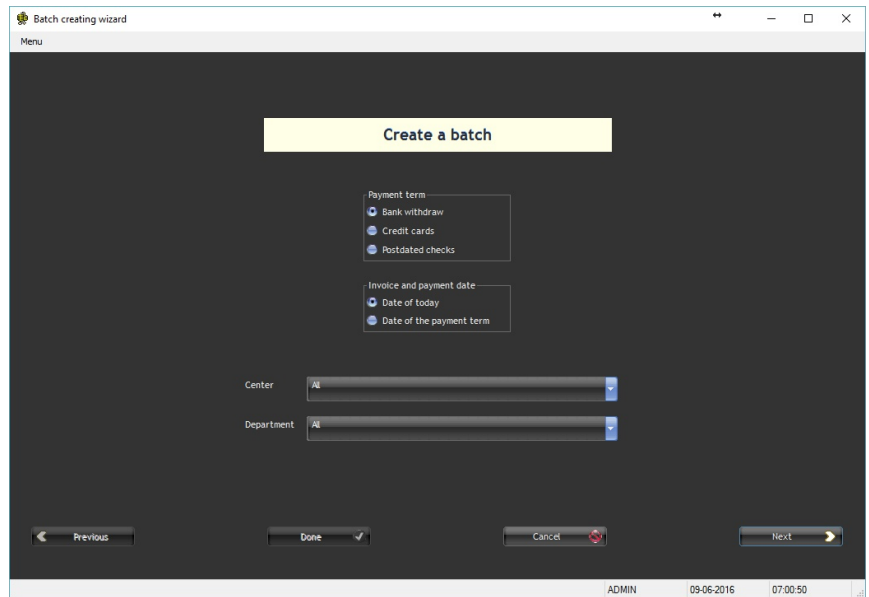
Batch creating wizard

Menu

Create a batch

Payment term
Bank withdraw
Credit cards
Postdated checks

Invoice and payment date
Date of today
Date of the payment term

Center All

Department All

Previous

Done

Cancel

Next

ADMIN 09-06-2016 07:00:50